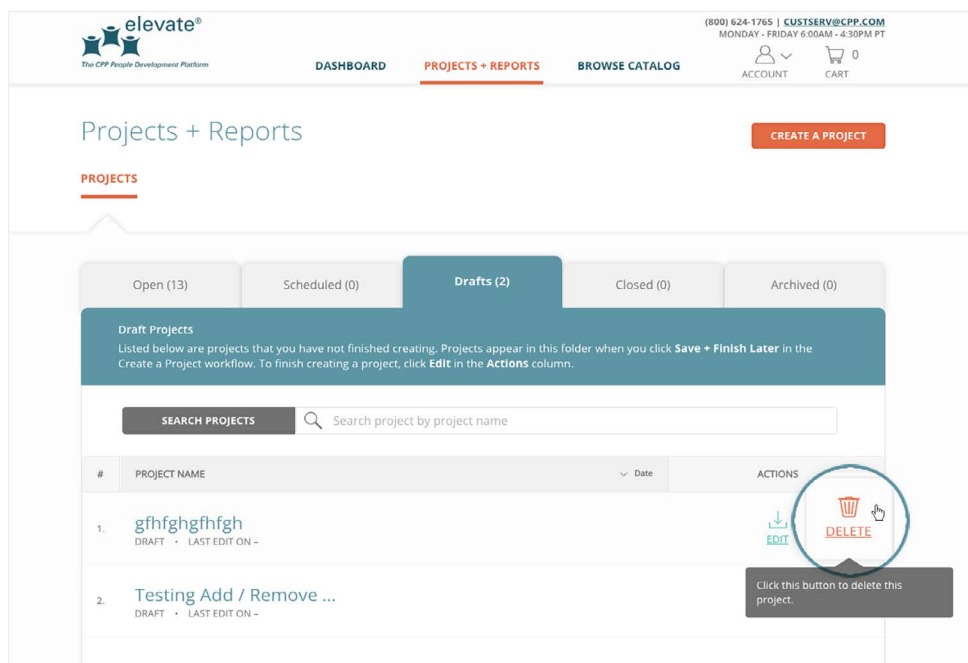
elevate®
The CPP People Development Platform

DASHBOARD PROJECTS + REPORTS BROWSE CATALOG

(800) 624-1765 | CUSTSERV@CPP.COM
MONDAY - FRIDAY 6:00AM - 4:30PM PT

ACCOUNT CART 0

Projects + Reports

CREATE A PROJECT

PROJECTS

Open (13) Scheduled (0) Drafts (2) Closed (0) Archived (0)

Draft Projects
Listed below are projects that you have not finished creating. Projects appear in this folder when you click **Save + Finish Later** in the Create a Project workflow. To finish creating a project, click **Edit** in the **Actions** column.

SEARCH PROJECTS Search project by project name

| # | PROJECT NAME | Date | ACTIONS |
|---|---|---|---|
| 1. | gfhfghgfhfgh DRAFT • LAST EDIT ON – | | EDIT DELETE |
| 2. | Testing Add / Remove ... DRAFT • LAST EDIT ON – | | |

Click this button to delete this project.